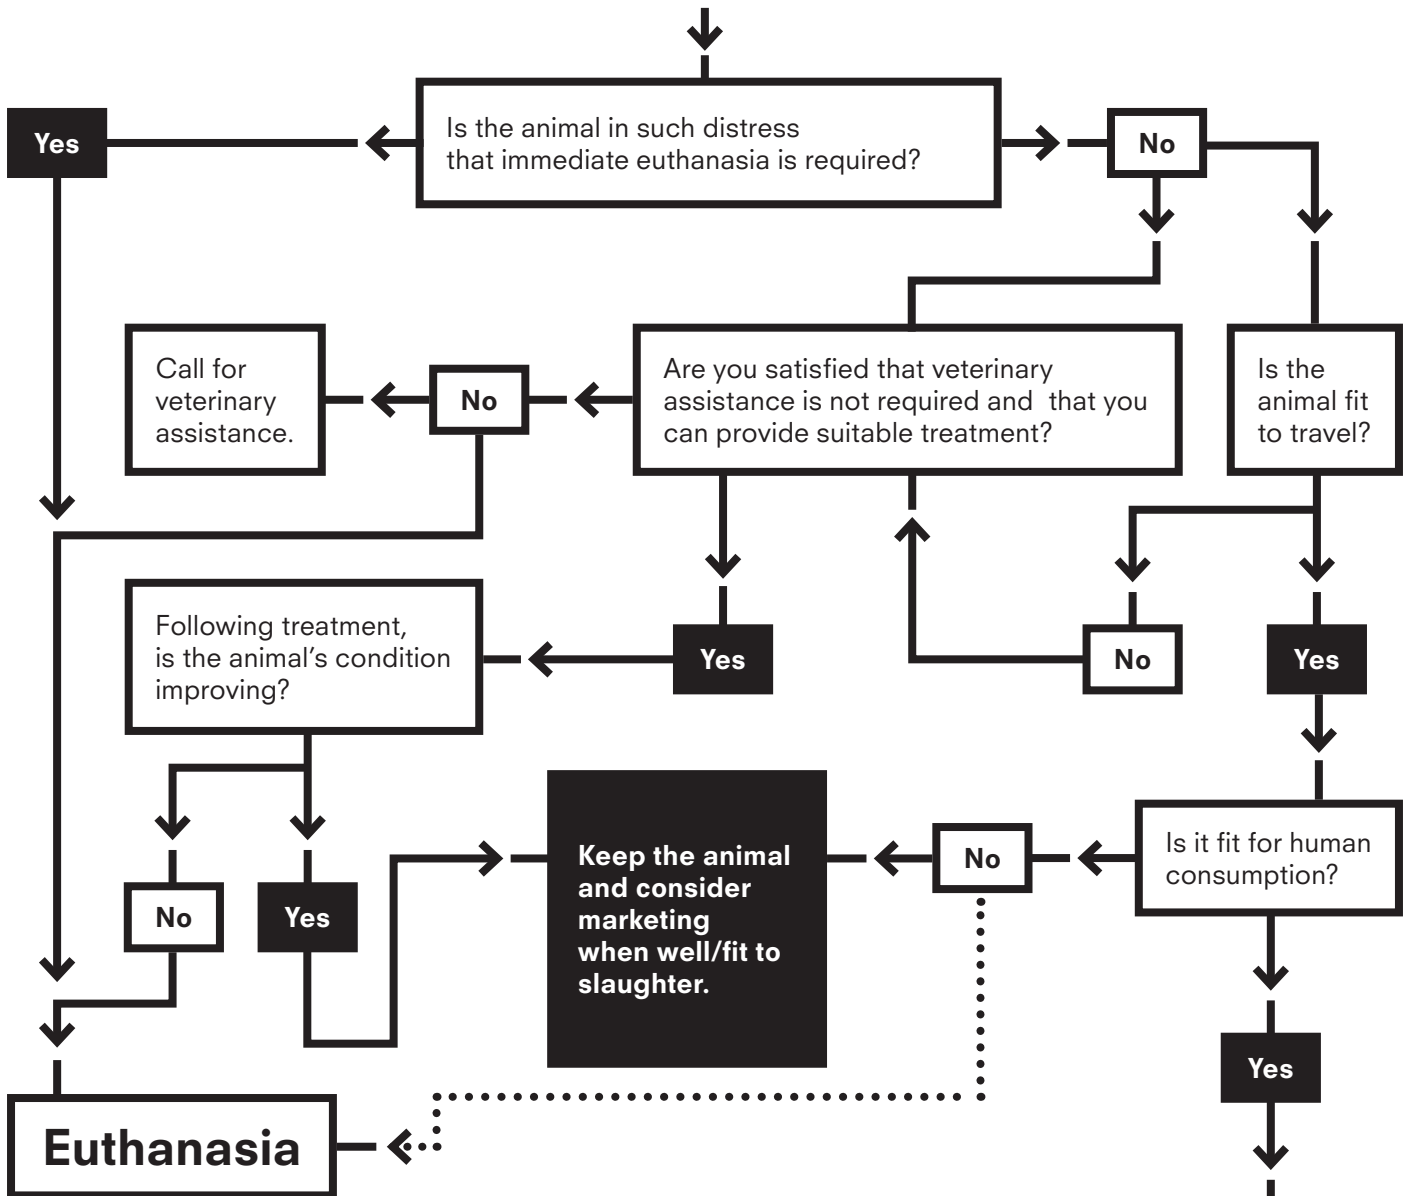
Yes

Is the animal in such distress that immediate euthanasia is required?

No

Call for veterinary assistance.

No

Are you satisfied that veterinary assistance is not required and that you can provide suitable treatment?

Is the animal fit to travel?

Following treatment, is the animal's condition improving?

Yes

No

Yes

Keep the animal and consider marketing when well/fit to slaughter.

No

Is it fit for human consumption?

No

Yes

Yes

Euthanasia